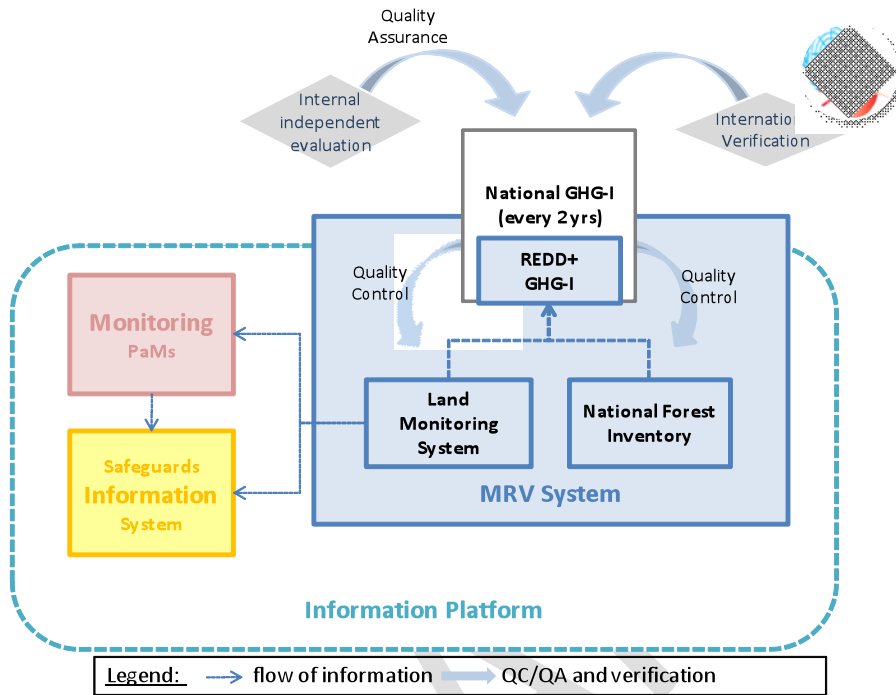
Quality Assurance

Internal independent evaluation

Internatio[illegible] Verification

National GHG-I (every 2yrs)

REDD+ GHG-I

Quality Control

Quality Control

Monitoring PaMs

Land Monitoring System

National Forest Inventory

Safeguards Information System

MRV System

Information Platform

Legend: flow of information QC/QA and verification